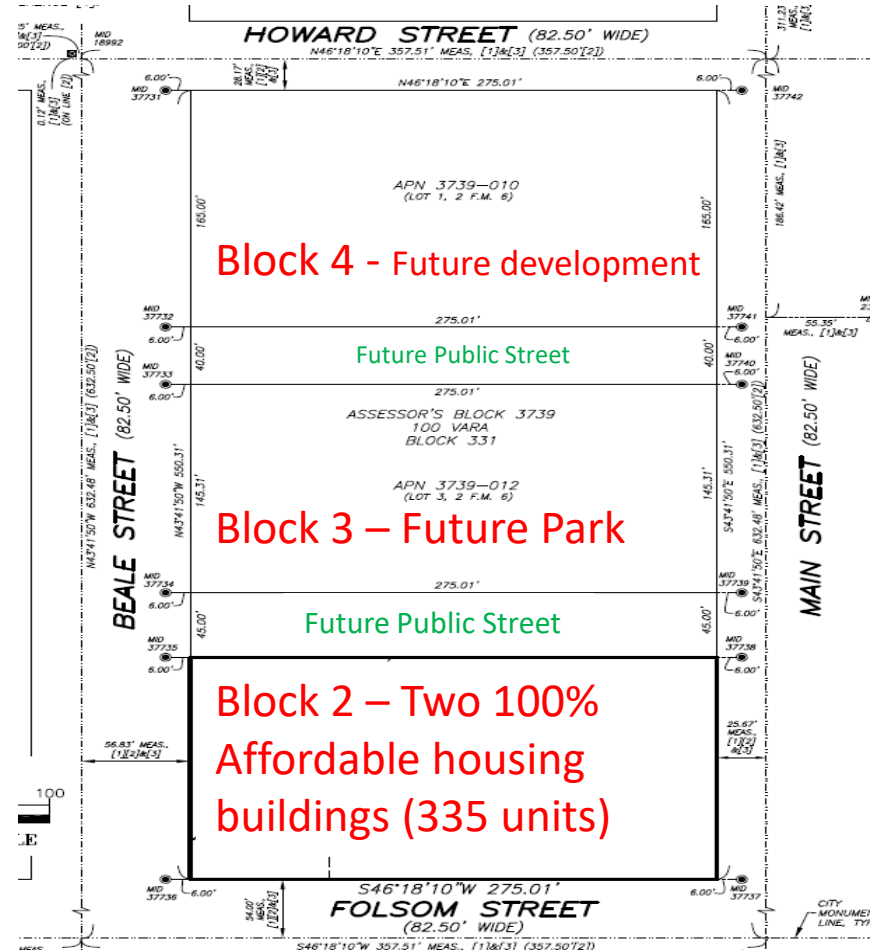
HOWARD STREET (82.50' WIDE)
N46°18'10"E 357.51' MEAS., [1]&[3] (357.50'[2])
MID 18992
311.23 MEAS.
0.12' MEAS. [1]&[3] (ON LINE [2])
6.00'
MID 37731
28.17' MEAS. [1][2] &[3]
N46°18'10"E 275.01'
6.00'
MID 37742
APN 3739-010
(LOT 1, 2 F.M. 6)
165.00'
165.00'
186.42' MEAS., [1]&[3]
Block 4 - Future development
MID 37732
6.00'
275.01'
MID 37741
6.00'
55.35' MEAS., [1]&[3]
MID 37733
40.00'
Future Public Street
40.00'
MID 37740
6.00'
6.00'
275.01'
ASSESSOR'S BLOCK 3739
100 VARA
BLOCK 331
N43°41'50"W 632.48' MEAS., [1]&[3] (632.50'[2])
BEALE STREET (82.50' WIDE)
N43°41'50"W 550.31'
145.31'
APN 3739-012
(LOT 3, 2 F.M. 6)
145.31'
S43°41'50"E 550.31'
S43°41'50"E 632.48' MEAS., [1]&[3] (632.50'[2])
MAIN STREET (82.50' WIDE)
Block 3 – Future Park
MID 37734
6.00'
275.01'
MID 37739
6.00'
45.00'
Future Public Street
45.00'
MID 37735
6.00'
MID 37738
6.00'
Block 2 – Two 100% Affordable housing buildings (335 units)
56.83' MEAS., [1][2]&[3]
25.67' MEAS., [1][2] &[3]
100
MID 37736
6.00'
S46°18'10"W 275.01'
6.00'
MID 37737
54.00' MEAS. [1][2]&[3]
FOLSOM STREET
(82.50' WIDE)
S46°18'10"W 357.51' MEAS., [1]&[3] (357.50'[2])
CITY MONUMENT LINE, TYP.